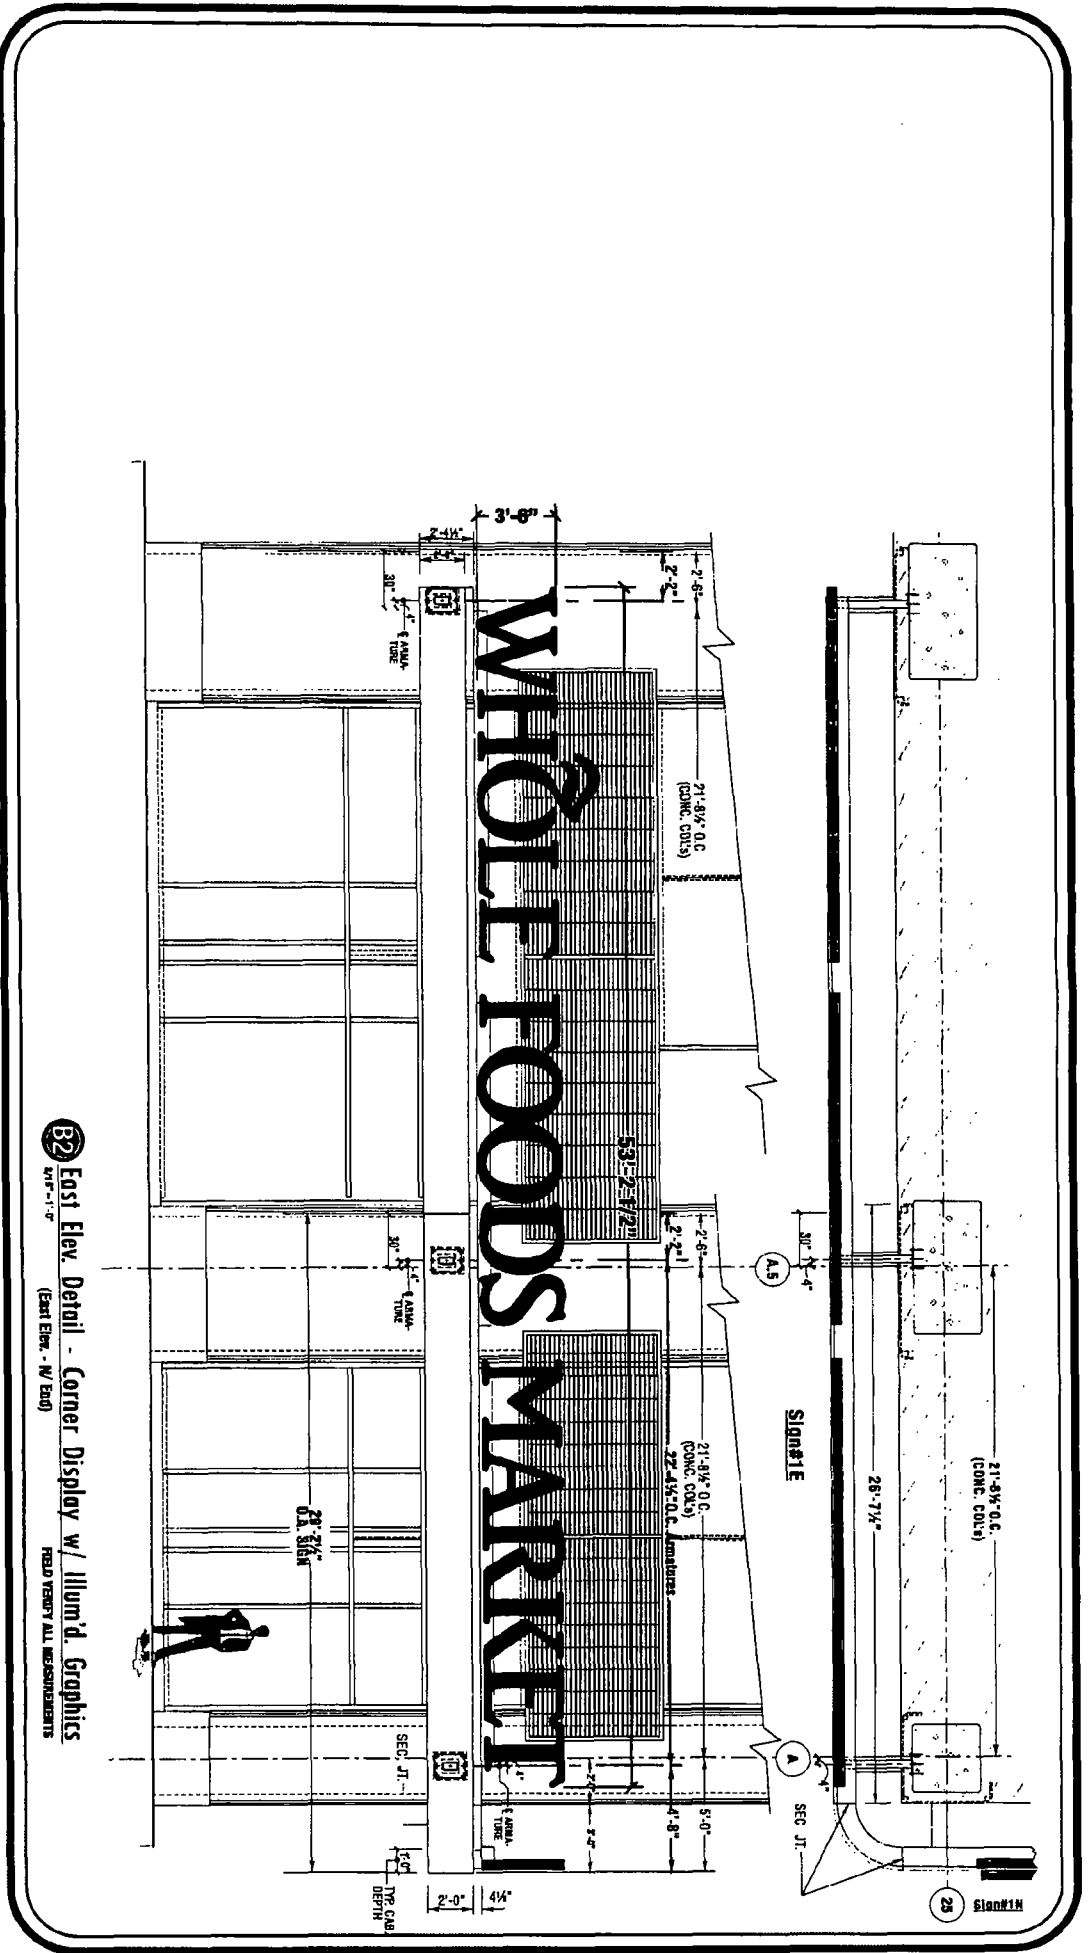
WHOLE FOODS MARKET

3'-8"

2'-4½"

2'-6"

2'-2"

30"

4"

℄ ARMA-TURE

21'-8¼" O.C. (CONC. COL's)

53'-2 1/2"

2'-6"

2'-2"

A.5

30"

4"

℄ ARMA-TURE

Sign#1E

21'-8¼" O.C. (CONC. COL's)

22'-4½" O.C. Armatures

21'-8¼" O.C. (CONC. COL's)

26'-7¼"

28'-7¼" O.A. SIGN

SEC. JT.

A

4"

SEC. JT.

4"

2'-0"

℄ ARMA-TURE

4'-8"

5'-0"

1'-0"

TYP. CAB. DEPTH

2'-0"

4¼"

25

Sign#1N

B2 East Elev. Detail - Corner Display w/ Illum'd. Graphics
3/16"=1'-0"
(East Elev. - N/ End)
FIELD VERIFY ALL MEASUREMENTS